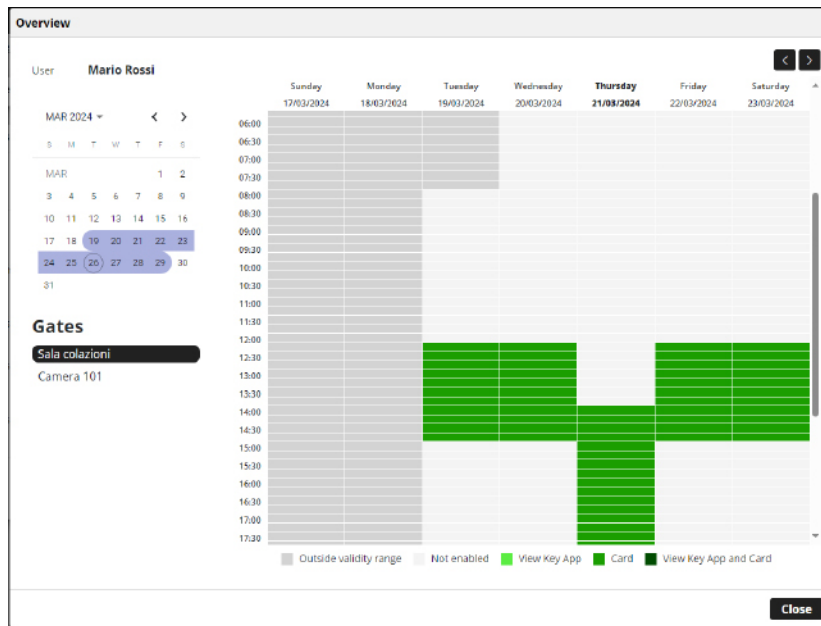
Overview

User Mario Rossi

MAR 2024

| S | M | T | W | T | F | S |
|---|---|---|---|---|---|---|
| MAR | | | | | 1 | 2 |
| 3 | 4 | 5 | 6 | 7 | 8 | 9 |
| 10 | 11 | 12 | 13 | 14 | 15 | 16 |
| 17 | 18 | 19 | 20 | 21 | 22 | 23 |
| 24 | 25 | 26 | 27 | 28 | 29 | 30 |
| 31 | | | | | | |

Gates

Sala colazioni

Camera 101

| | Sunday 17/03/2024 | Monday 18/03/2024 | Tuesday 19/03/2024 | Wednesday 20/03/2024 | Thursday 21/03/2024 | Friday 22/03/2024 | Saturday 23/03/2024 |
|---|---|---|---|---|---|---|---|
| 06:00 | | | | | | | |
| 06:30 | | | | | | | |
| 07:00 | | | | | | | |
| 07:30 | | | | | | | |
| 08:00 | | | | | | | |
| 08:30 | | | | | | | |
| 09:00 | | | | | | | |
| 09:30 | | | | | | | |
| 10:00 | | | | | | | |
| 10:30 | | | | | | | |
| 11:00 | | | | | | | |
| 11:30 | | | | | | | |
| 12:00 | | | | | | | |
| 12:30 | | | | | | | |
| 13:00 | | | | | | | |
| 13:30 | | | | | | | |
| 14:00 | | | | | | | |
| 14:30 | | | | | | | |
| 15:00 | | | | | | | |
| 15:30 | | | | | | | |
| 16:00 | | | | | | | |
| 16:30 | | | | | | | |
| 17:00 | | | | | | | |
| 17:30 | | | | | | | |

Outside validity range Not enabled View Key App Card View Key App and Card

Close